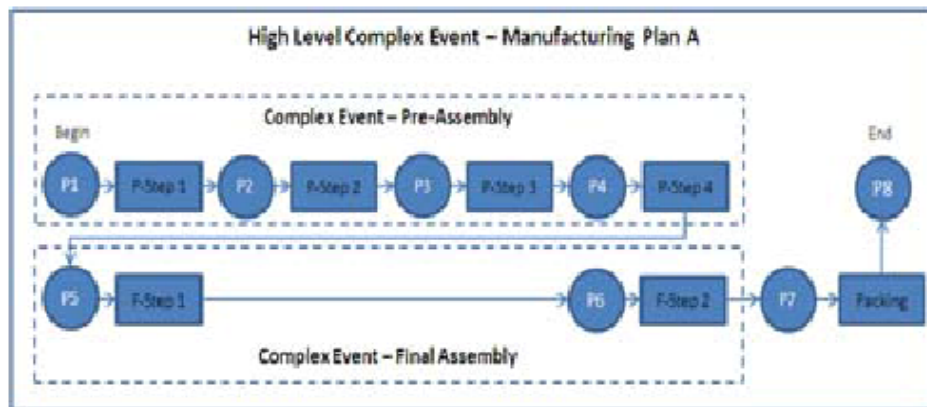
High Level Complex Event – Manufacturing Plan A

Complex Event – Pre-Assembly

Begin

P1

P-Step 1

P2

P-Step 2

P3

P-Step 3

P4

P-Step 4

End

P8

P5

F-Step 1

P6

F-Step 2

P7

Packing

Complex Event – Final Assembly